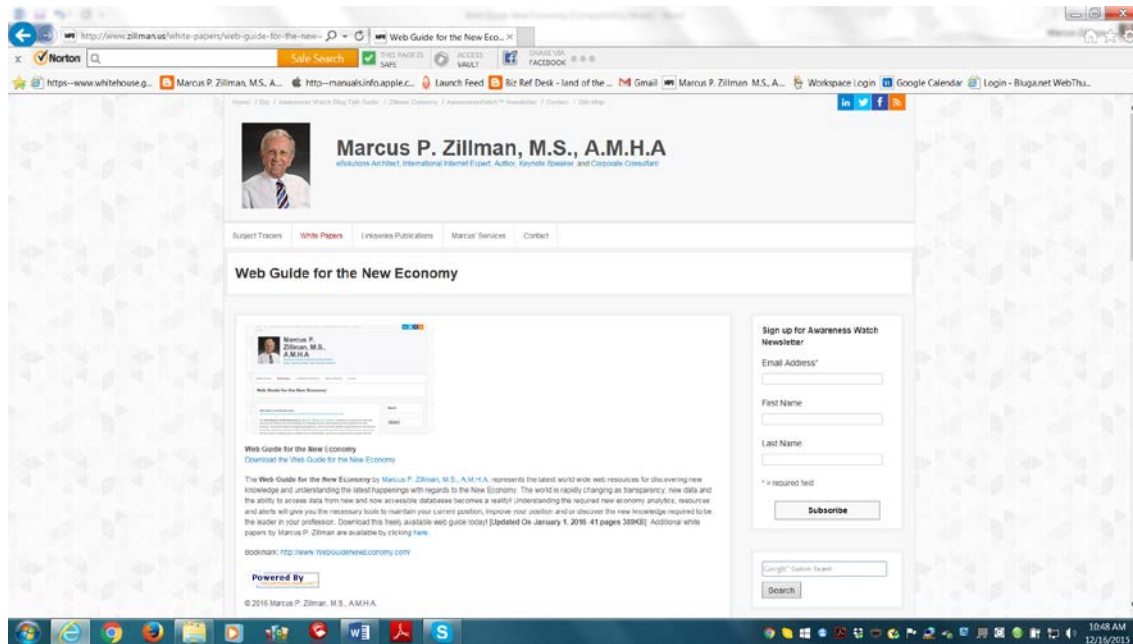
http://www.zillman.us/white-papers/web-guide-for-the-new-
Web Guide for the New Eco... ×

Norton
Safe Search
THIS PAGE IS SAFE
ACCESS VAULT
SHARE VIA FACEBOOK

https--www.whitehouse.g... Marcus P. Zillman, M.S., A... http--manuals.info.apple.c... Launch Feed Biz Ref Desk - land of the ... Gmail Marcus P. Zillman M.S., A... Workspace Login Google Calendar Login - Bluga.net WebThu...

Home / Bio / Awareness Watch Blog Talk Radio / Zillman Columns / AwarenessWatch™ Newsletter / Contact / Site Map

Marcus P. Zillman, M.S., A.M.H.A
eSolutions Architect, International Internet Expert, Author, Keynote Speaker and Corporate Consultant

Subject Tracers White Papers Linkseries Publications Marcus' Services Contact

Web Guide for the New Economy

Marcus P. Zillman, M.S., A.M.H.A

Web Guide for the New Economy

Web Guide for the New Economy
Download the Web Guide for the New Economy

The Web Guide for the New Economy by Marcus P. Zillman, M.S., A.M.H.A. represents the latest world wide web resources for discovering new knowledge and understanding the latest happenings with regards to the New Economy. The world is rapidly changing as transparency, new data and the ability to access data from new and now accessible databases becomes a reality! Understanding the required new economy analytics, resources and alerts will give you the necessary tools to maintain your current position, improve your position and or discover the new knowledge required to be the leader in your profession. Download this freely available web guide today! [Updated On January 1, 2016 41 pages 389KB] Additional white papers by Marcus P. Zillman are available by clicking here.

Bookmark: http://www.WebGuideNewEconomy.com/

Powered By

© 2016 Marcus P. Zillman, M.S., A.M.H.A.

Sign up for Awareness Watch Newsletter

Email Address*

First Name

Last Name

* = required field

Subscribe

Google™ Custom Search

Search

10:48 AM
12/16/2015